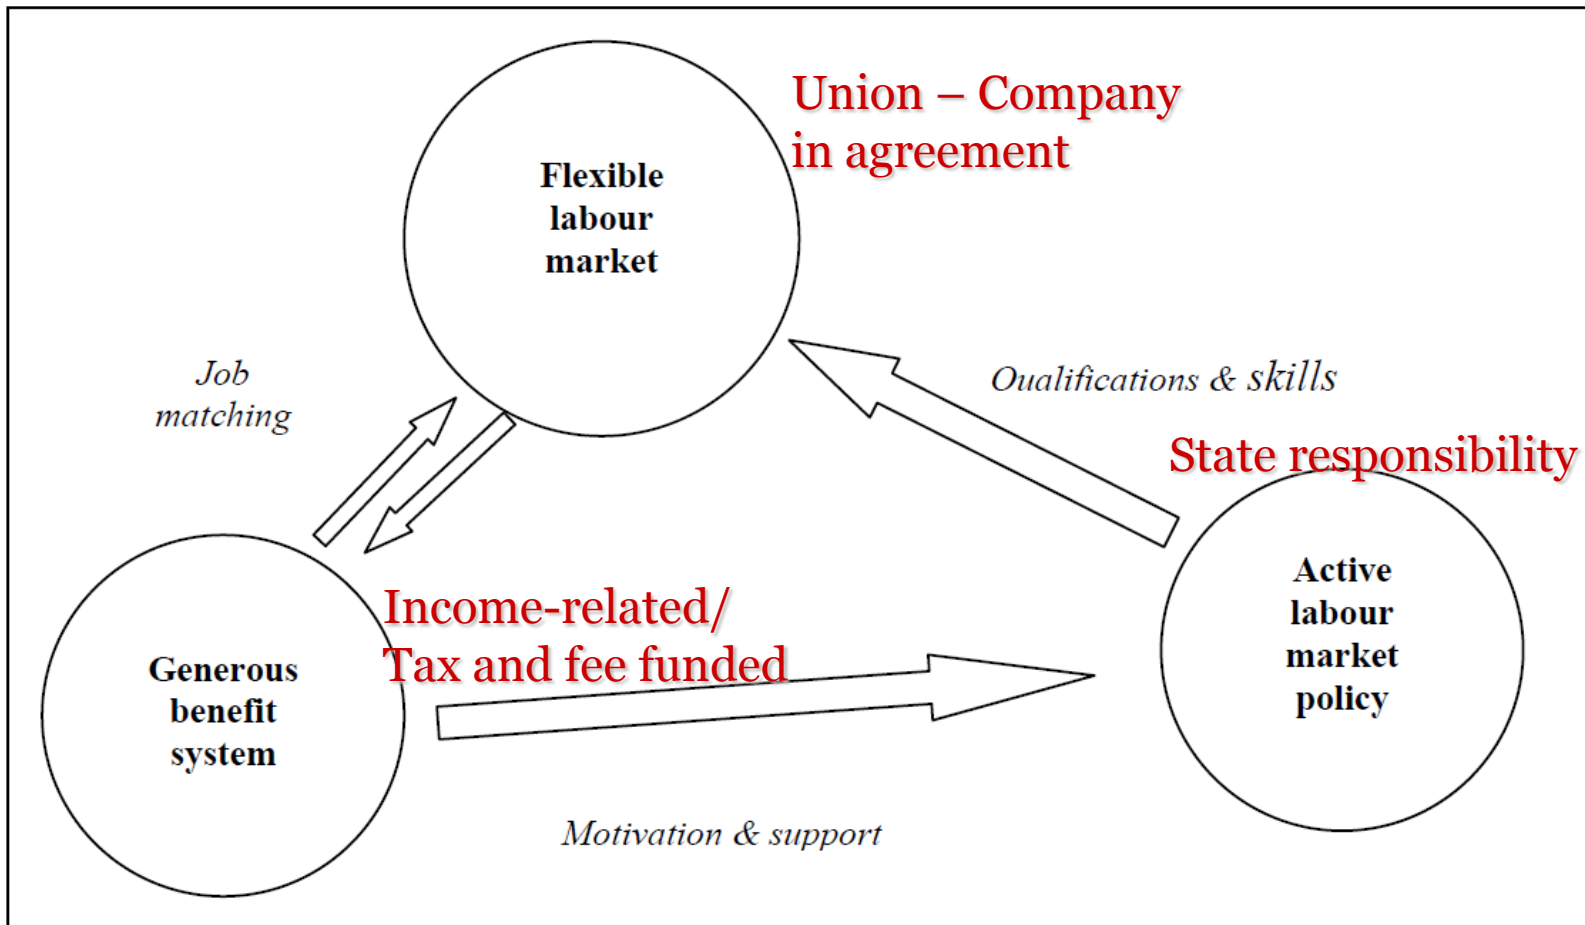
Flexible labour market

Union – Company in agreement

Job matching

Qualifications & skills

State responsibility

Active labour market policy

Income-related/ Tax and fee funded

Generous benefit system

Motivation & support